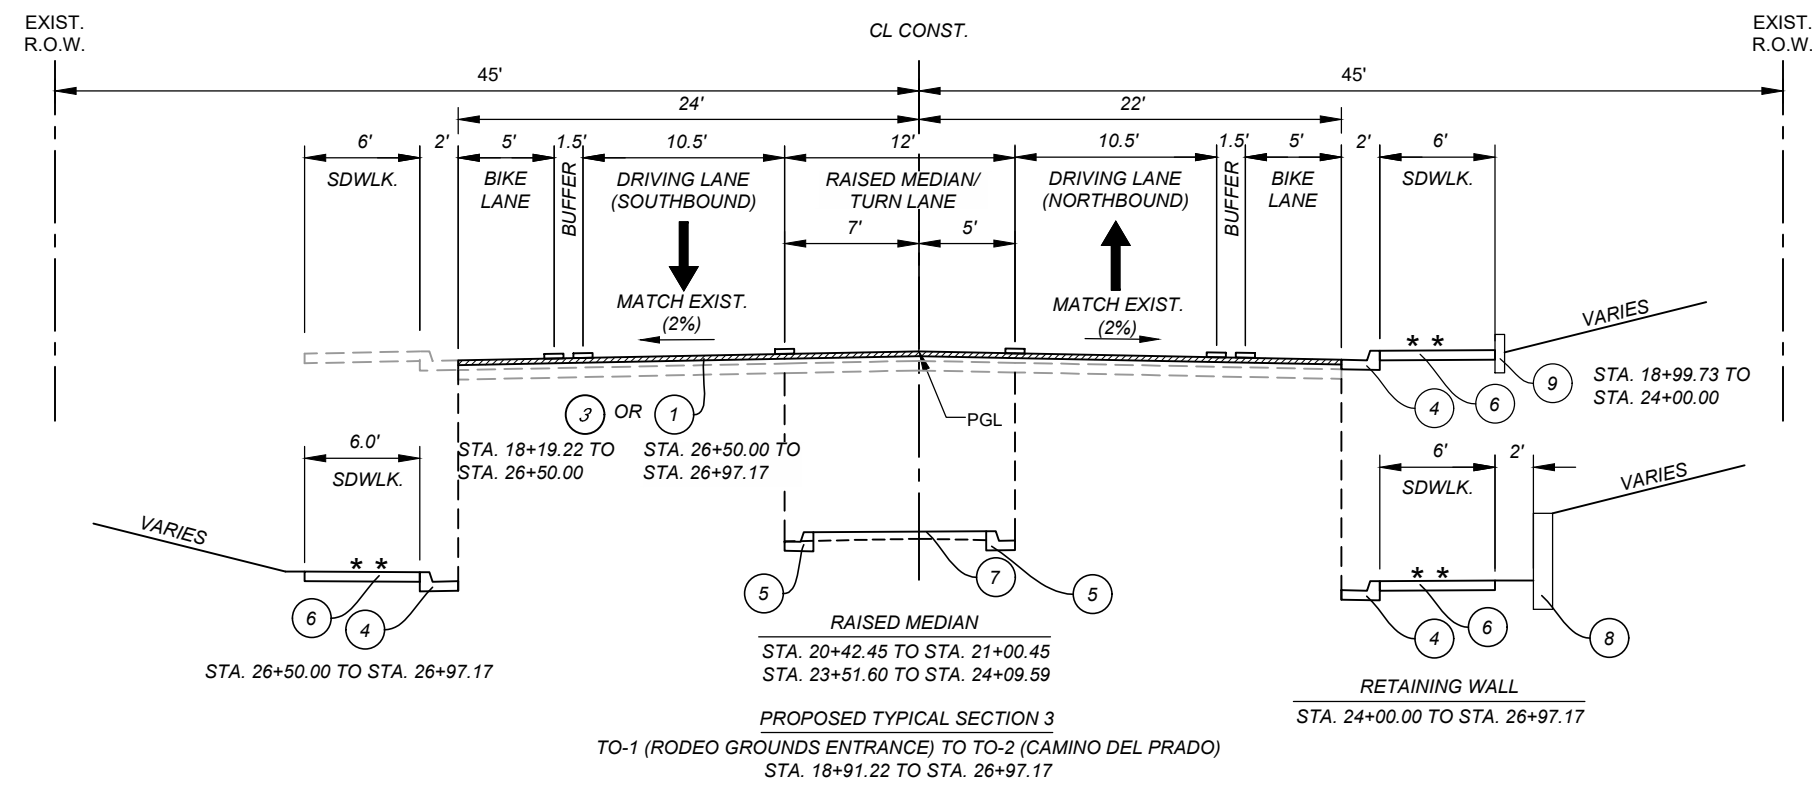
EXIST. R.O.W.

CL CONST.

EXIST. R.O.W.

45'

45'

24'

22'

6'

2'

5'

1.5'

10.5'

12'

10.5'

1.5'

5'

2'

6'

SDWLK.

BIKE LANE

BUFFER

DRIVING LANE (SOUTHBOUND)

RAISED MEDIAN/ TURN LANE

DRIVING LANE (NORTHBOUND)

BUFFER

BIKE LANE

SDWLK.

7'

5'

MATCH EXIST. (2%)

MATCH EXIST. (2%)

VARIES

* *

9

STA. 18+99.73 TO STA. 24+00.00

4

6

3 OR 1

PGL

STA. 18+19.22 TO STA. 26+50.00

STA. 26+50.00 TO STA. 26+97.17

6.0'

SDWLK.

6'

2'

SDWLK.

VARIES

VARIES

* *

* *

6

4

5

7

5

4

6

8

STA. 26+50.00 TO STA. 26+97.17

RAISED MEDIAN

STA. 20+42.45 TO STA. 21+00.45

STA. 23+51.60 TO STA. 24+09.59

RETAINING WALL

STA. 24+00.00 TO STA. 26+97.17

PROPOSED TYPICAL SECTION 3

TO-1 (RODEO GROUNDS ENTRANCE) TO TO-2 (CAMINO DEL PRADO)

STA. 18+91.22 TO STA. 26+97.17